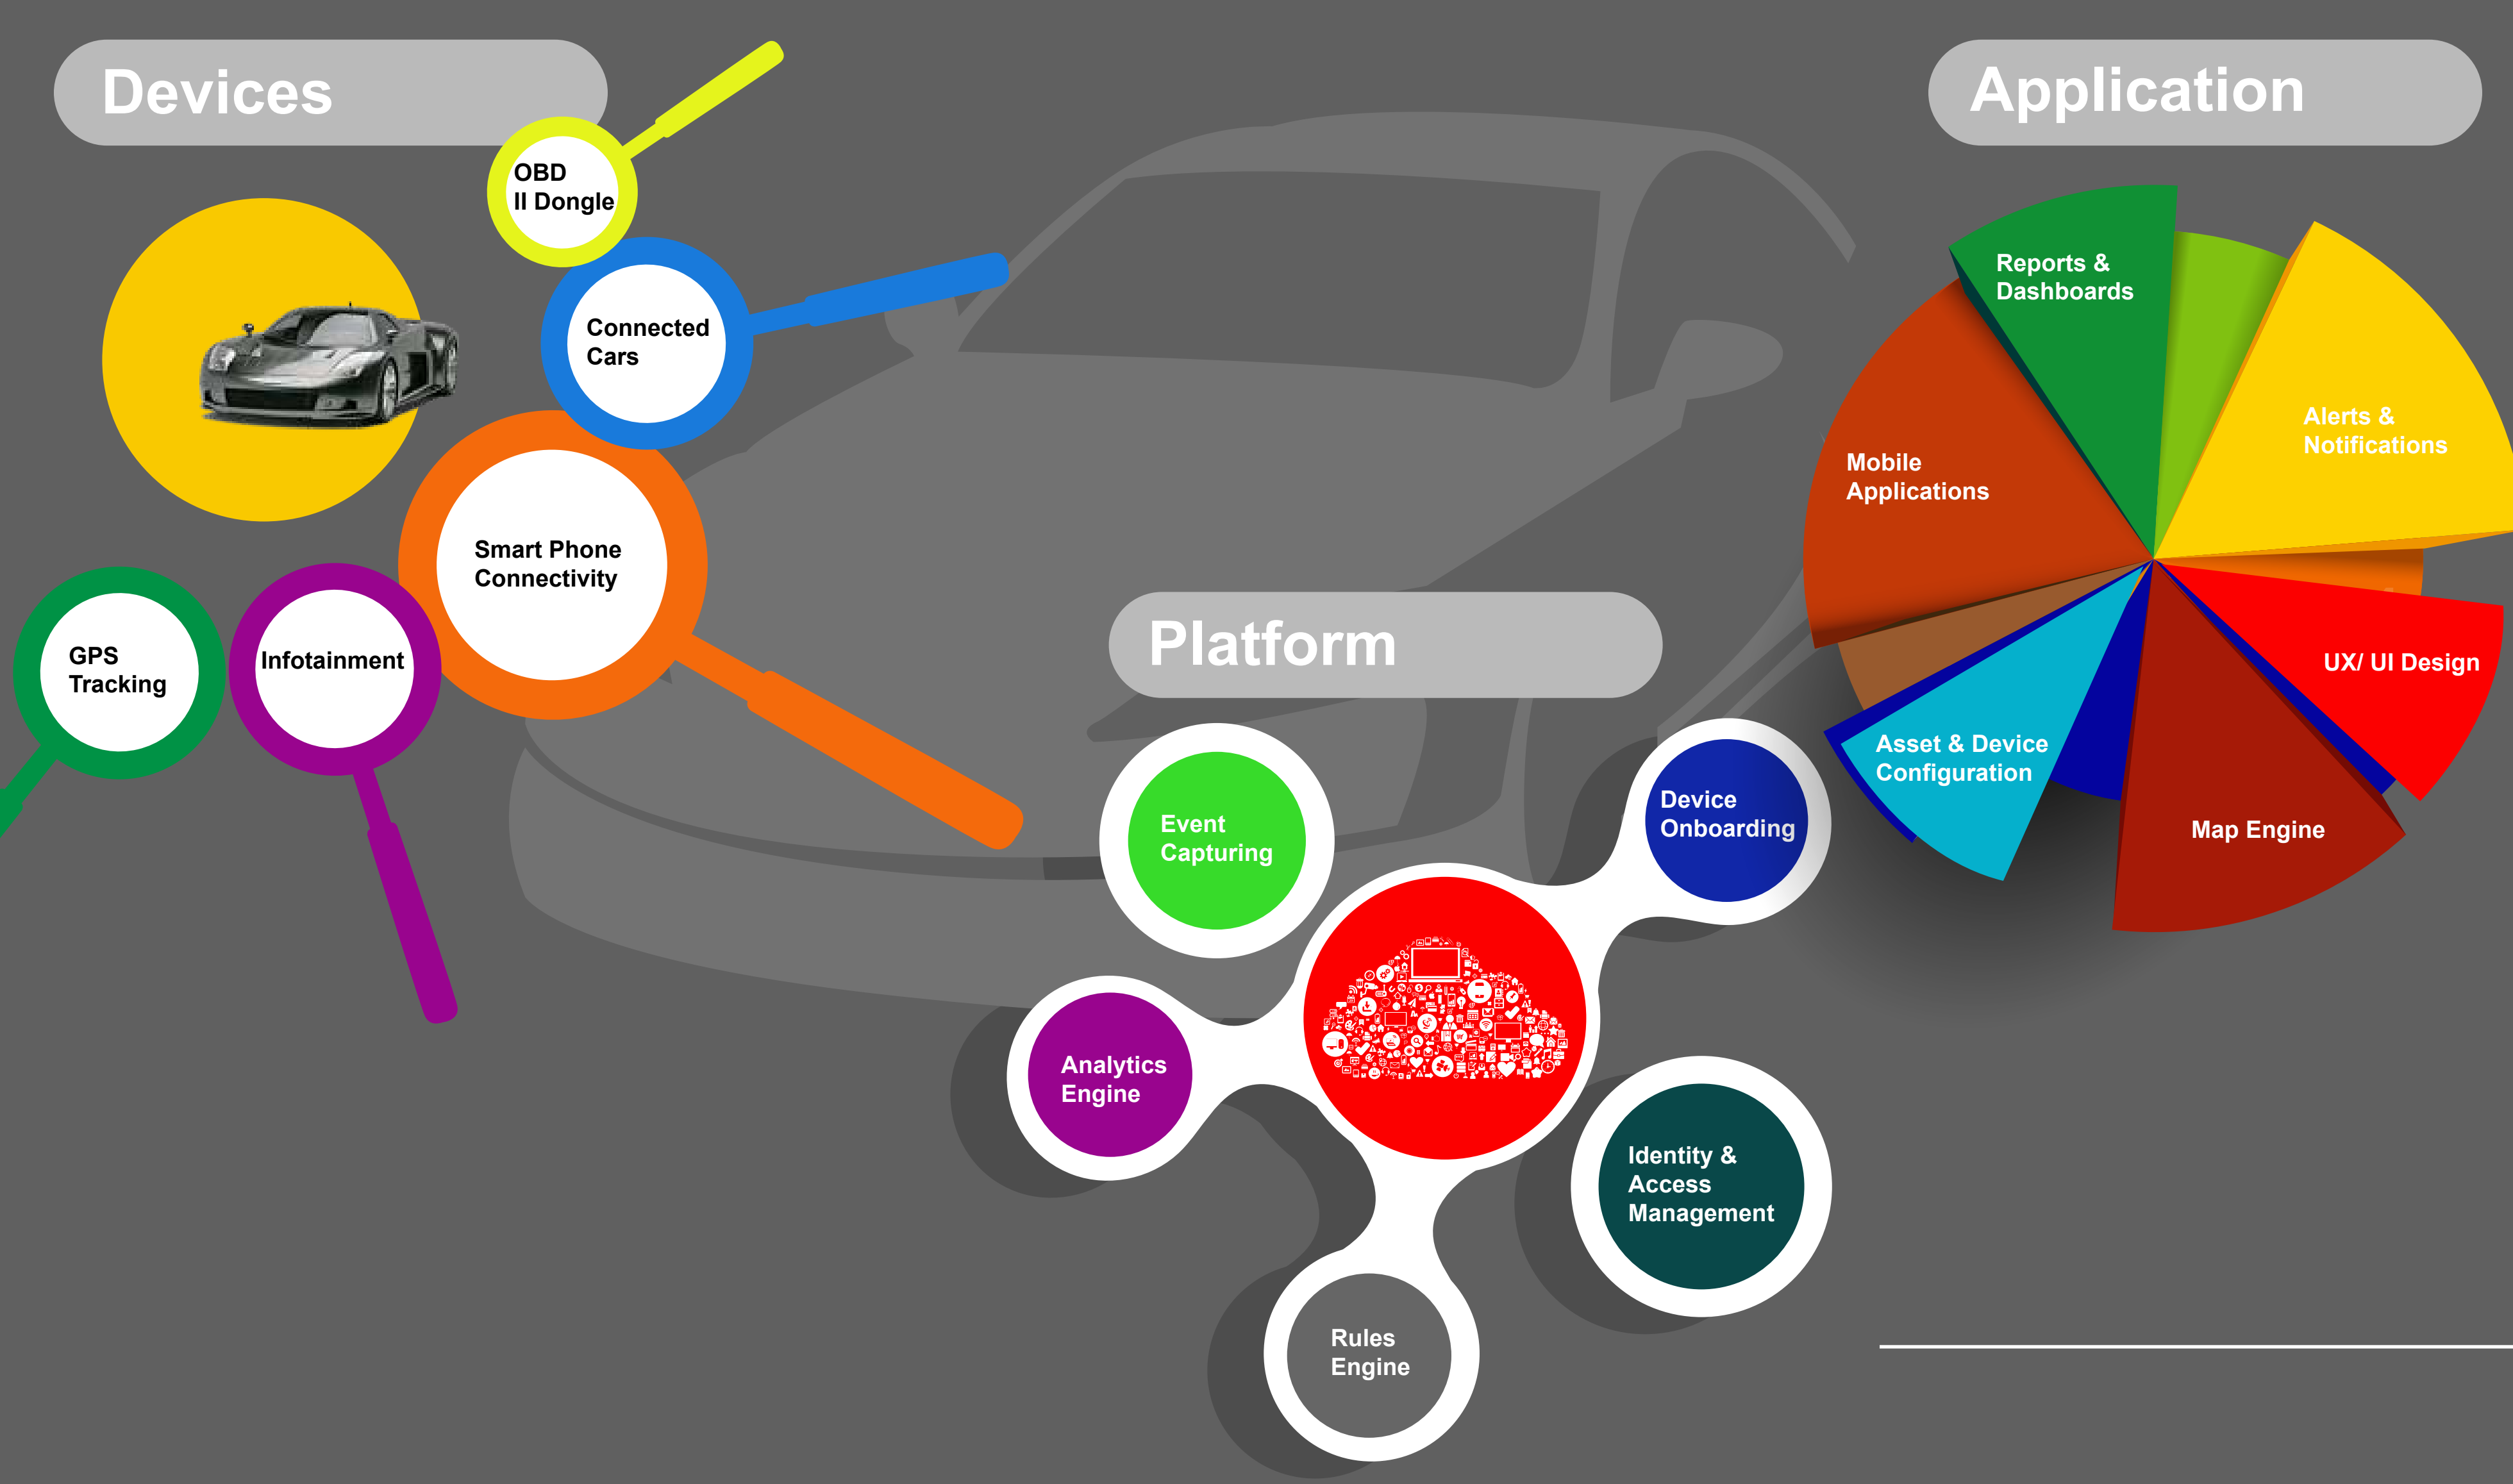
Devices

OBD
II Dongle

Connected Cars

Smart Phone Connectivity

GPS Tracking

Infotainment

Application

Reports & Dashboards

Alerts & Notifications

Mobile Applications

UX/ UI Design

Asset & Device Configuration

Map Engine

Platform

Event Capturing

Device Onboarding

Analytics Engine

Identity & Access Management

Rules Engine